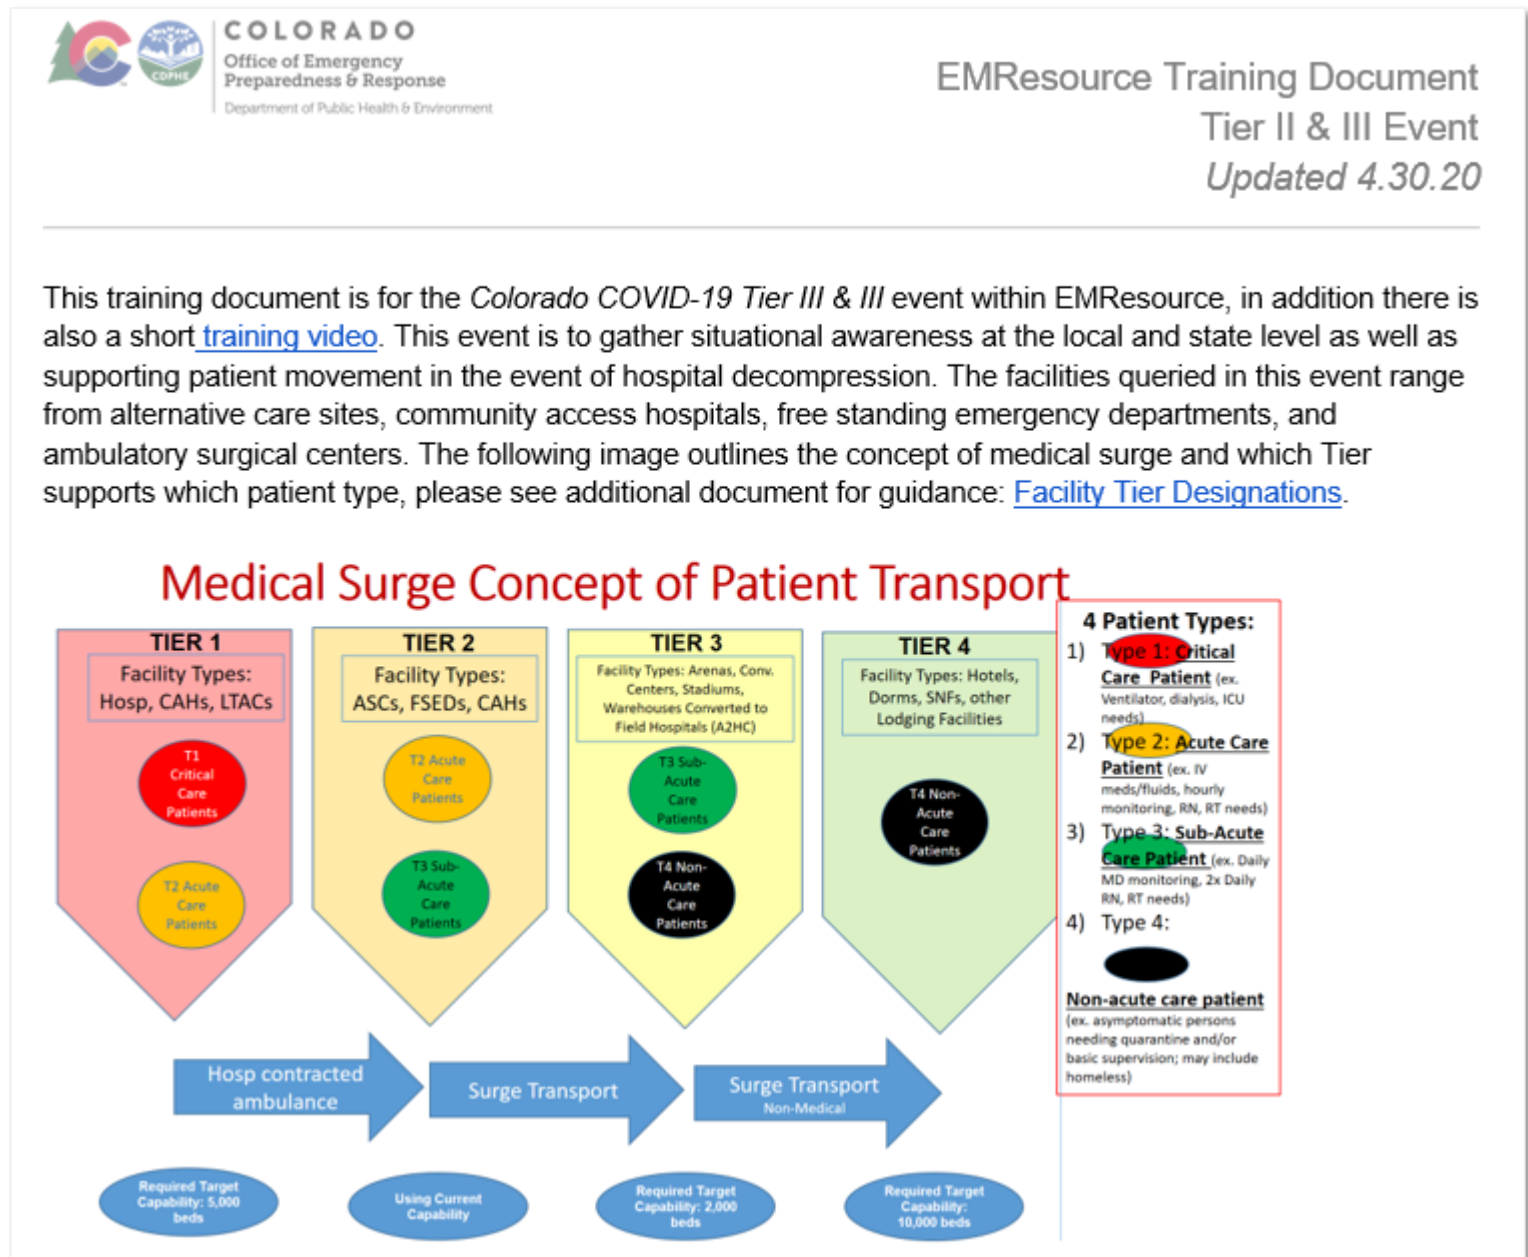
COLORADO
Office of Emergency Preparedness & Response
Department of Public Health & Environment

CDPHE

EMResource Training Document
Tier II & III Event
*Updated 4.30.20*

This training document is for the *Colorado COVID-19 Tier III & III* event within EMResource, in addition there is also a short training video. This event is to gather situational awareness at the local and state level as well as supporting patient movement in the event of hospital decompression. The facilities queried in this event range from alternative care sites, community access hospitals, free standing emergency departments, and ambulatory surgical centers. The following image outlines the concept of medical surge and which Tier supports which patient type, please see additional document for guidance: Facility Tier Designations.

Medical Surge Concept of Patient Transport

TIER 1
Facility Types: Hosp, CAHs, LTACs
T1 Critical Care Patients
T2 Acute Care Patients

TIER 2
Facility Types: ASCs, FSEDs, CAHs
T2 Acute Care Patients
T3 Sub-Acute Care Patients

TIER 3
Facility Types: Arenas, Conv. Centers, Stadiums, Warehouses Converted to Field Hospitals (A2HC)
T3 Sub-Acute Care Patients
T4 Non-Acute Care Patients

TIER 4
Facility Types: Hotels, Dorms, SNFs, other Lodging Facilities
T4 Non-Acute Care Patients

Hosp contracted ambulance
Surge Transport
Surge Transport
Non-Medical

Required Target Capability: 5,000 beds
Using Current Capability
Required Target Capability: 2,000 beds
Required Target Capability: 10,000 beds

4 Patient Types:
1) Type 1: Critical Care Patient (ex. Ventilator, dialysis, ICU needs)
2) Type 2: Acute Care Patient (ex. IV meds/fluids, hourly monitoring, RN, RT needs)
3) Type 3: Sub-Acute Care Patient (ex. Daily MD monitoring, 2x Daily RN, RT needs)
4) Type 4:
Non-acute care patient (ex. asymptomatic persons needing quarantine and/or basic supervision; may include homeless)